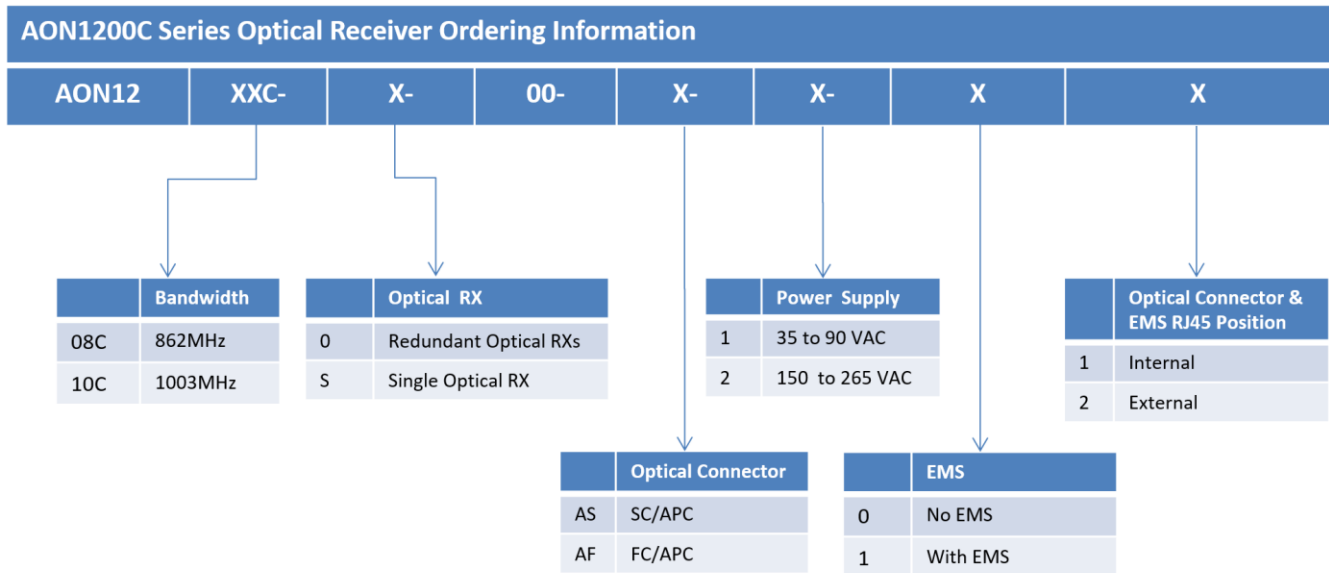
AON1200C Series Optical Receiver Ordering Information

| AON12 | XXC- | X- | 00- | X- | X- | X | X |
|---|---|---|---|---|---|---|---|

| | Bandwidth |
|---|---|
| 08C | 862MHz |
| 10C | 1003MHz |

| | Optical RX |
|---|---|
| 0 | Redundant Optical RXs |
| S | Single Optical RX |

| | Power Supply |
|---|---|
| 1 | 35 to 90 VAC |
| 2 | 150 to 265 VAC |

| | Optical Connector & EMS RJ45 Position |
|---|---|
| 1 | Internal |
| 2 | External |

| | Optical Connector |
|---|---|
| AS | SC/APC |
| AF | FC/APC |

| | EMS |
|---|---|
| 0 | No EMS |
| 1 | With EMS |